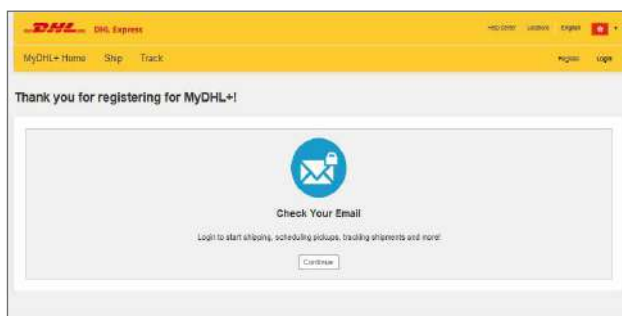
DHL DHL Express

Help Center Locations English

MyDHL+ Home Ship Track

Register Login

Thank you for registering for MyDHL+!

Check Your Email

Login to start shipping, scheduling pickups, tracking shipments and more!

Continue